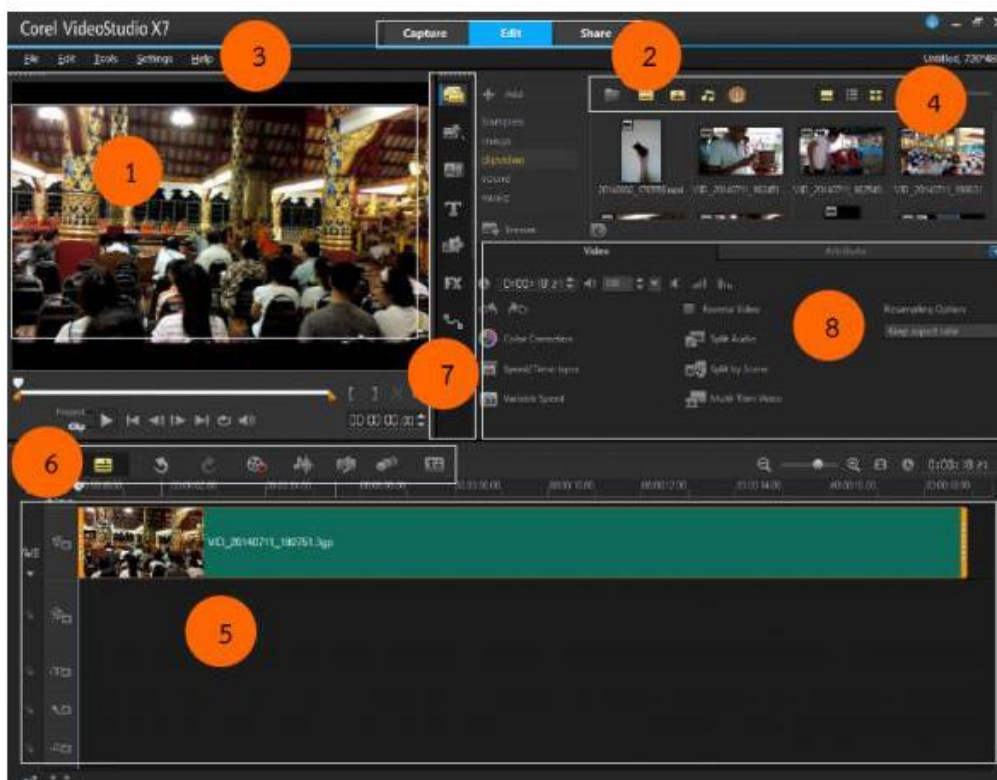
Corel VideoStudio X7

Capture Edit Share

Untitled, 720*480

File Edit Tools Settings Help

3

2

4

1

+ Add

Samples

Image

clipvideo

Sound

Fading

Browse

VID_20140711_180751.3gp

Video

Attribute

0:00:18:21

Reverse Video

Resampling Options

Keep aspect ratio

Color Correction

Split Audio

Speed/Time-lapse

Split by Scene

Variable Speed

Multi-Trim Video

8

7

Project

Clip

00:00:00:00

6

0:00:18:21

VID_20140711_180751.3gp

5